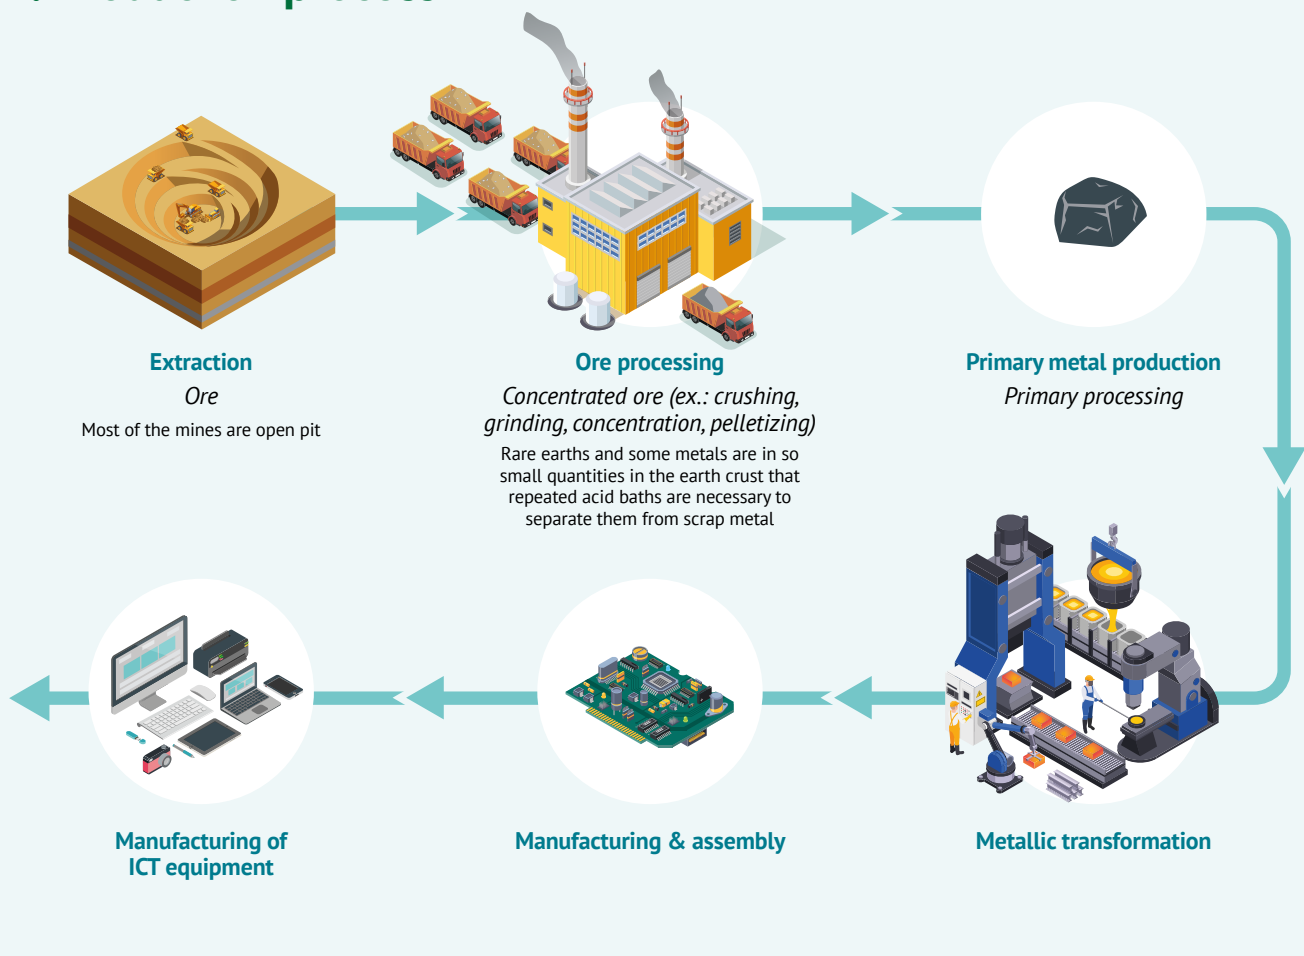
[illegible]

Extraction
Ore
Most of the mines are open pit

Ore processing
Concentrated ore (ex.: crushing, grinding, concentration, pelletizing)
Rare earths and some metals are in so small quantities in the earth crust that repeated acid baths are necessary to separate them from scrap metal

Primary metal production
Primary processing

Metallic transformation

Manufacturing & assembly

Manufacturing of ICT equipment